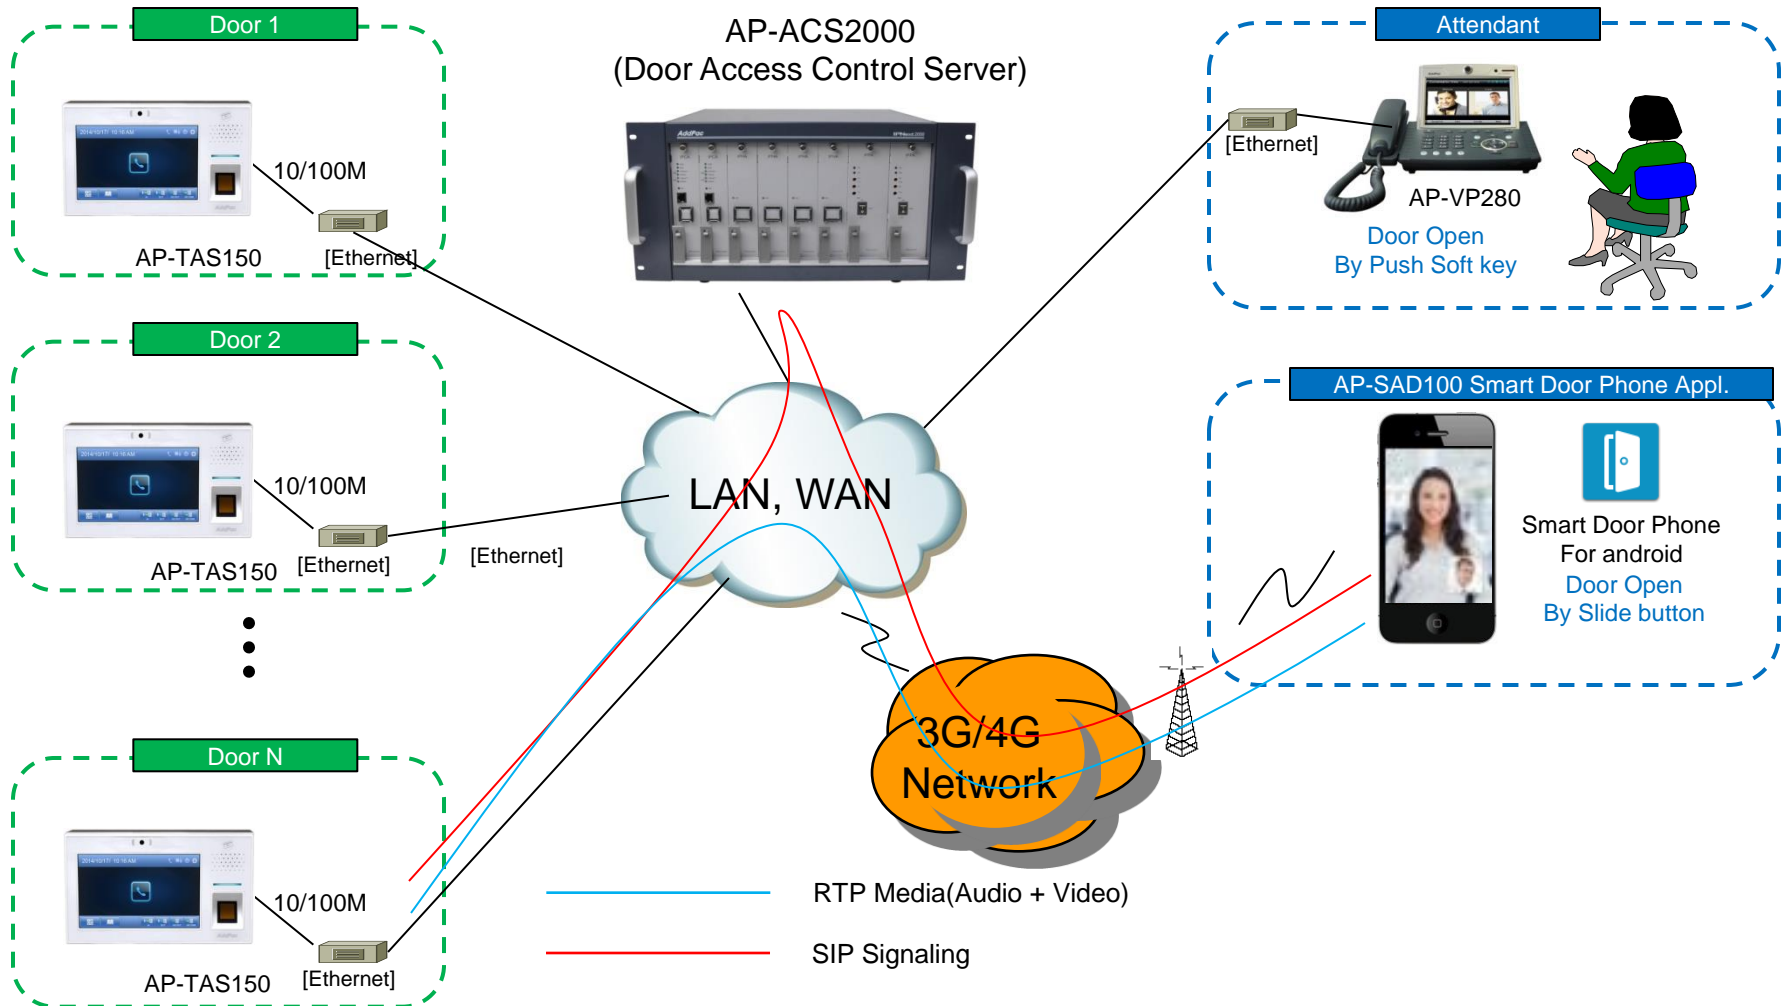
Door 1

10/100M

AP-TAS150 [Ethernet]

AP-ACS2000
(Door Access Control Server)

Attendant

[Ethernet]

AP-VP280

Door Open
By Push Soft key

Door 2

10/100M

AP-TAS150 [Ethernet]

[Ethernet]

LAN, WAN

AP-SAD100 Smart Door Phone Appl.

Smart Door Phone
For android
Door Open
By Slide button

3G/4G
Network

Door N

10/100M

AP-TAS150 [Ethernet]

RTP Media(Audio + Video)

SIP Signaling